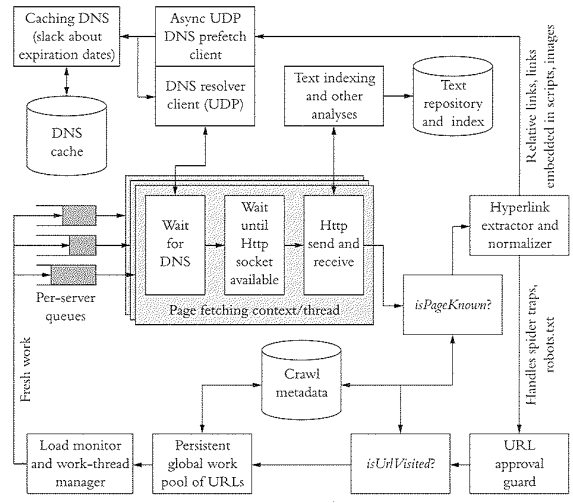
Caching DNS (slack about expiration dates)

Async UDP DNS prefetch client

DNS resolver client (UDP)

DNS cache

Text indexing and other analyses

Text repository and index

Relative links, links embedded in scripts, images

Wait for DNS

Wait until Http socket available

Http send and receive

Hyperlink extractor and normalizer

Per-server queues

Page fetching context/thread

isPageKnown?

Handles spider traps, robots.txt

Fresh work

Crawl metadata

Load monitor and work-thread manager

Persistent global work pool of URLs

isUrlVisited?

URL approval guard